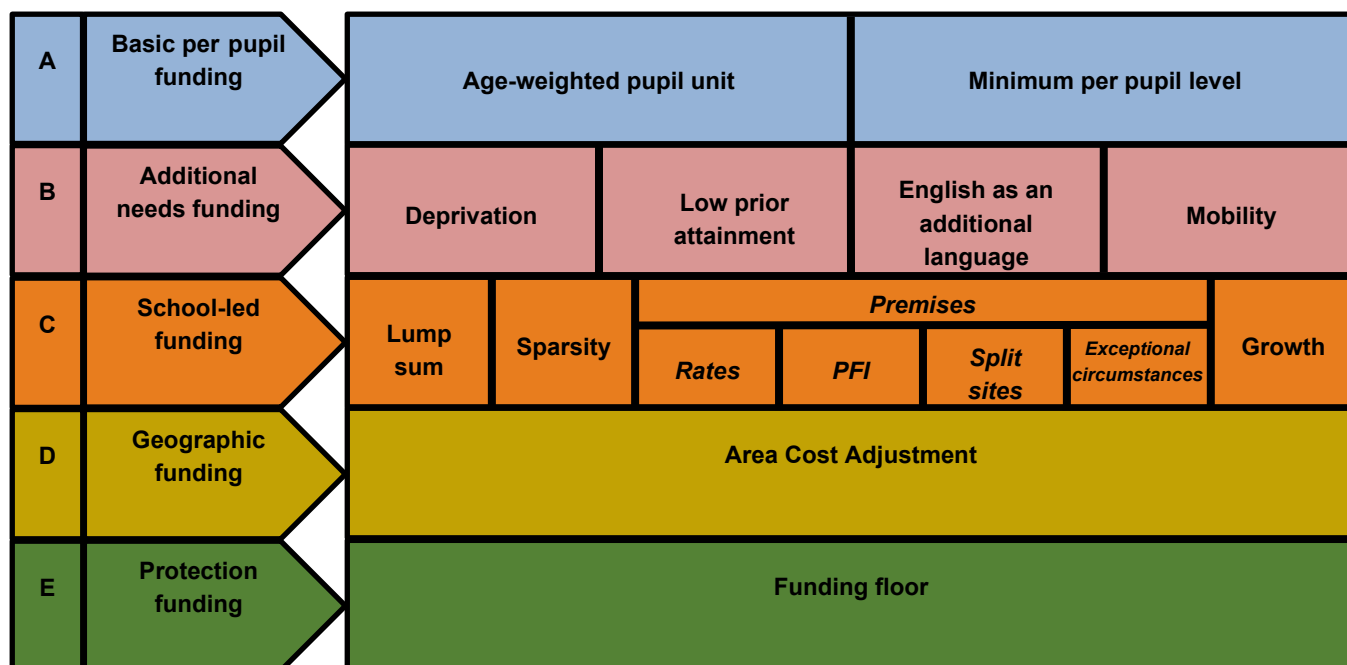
A
Basic per pupil funding
Age-weighted pupil unit
Minimum per pupil level

B
Additional needs funding
Deprivation
Low prior attainment
English as an additional language
Mobility

C
School-led funding
Lump sum
Sparsity
*Premises*
*Rates*
*PFI*
*Split sites*
*Exceptional circumstances*
Growth

D
Geographic funding
Area Cost Adjustment

E
Protection funding
Funding floor